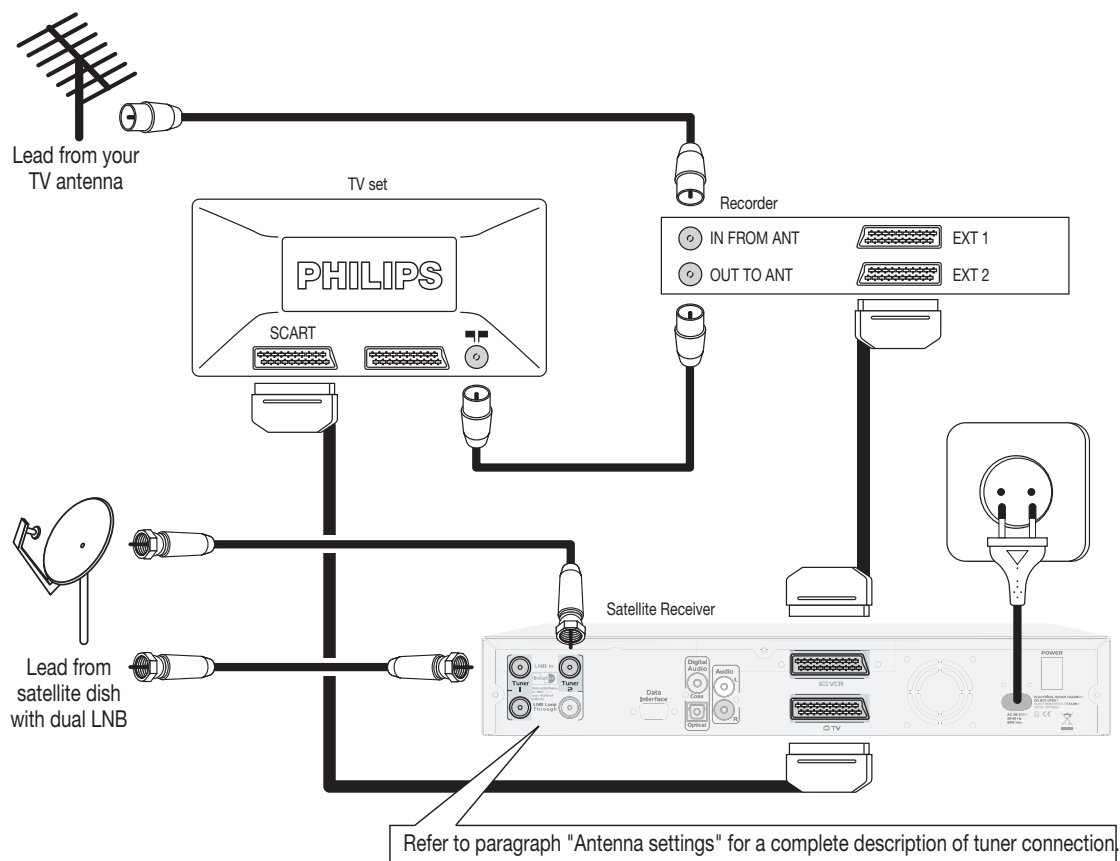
Lead from your TV antenna

TV set

PHILIPS

SCART

Recorder

IN FROM ANT

OUT TO ANT

EXT 1

EXT 2

Satellite Receiver

Lead from satellite dish with dual LNB

LNB In

Tuner 1

Tuner 2

LNB Loop Through

Data Interface

Digital Audio

Coax

Optical

Audio

L

R

VCR

TV

POWER

Refer to paragraph "Antenna settings" for a complete description of tuner connection.